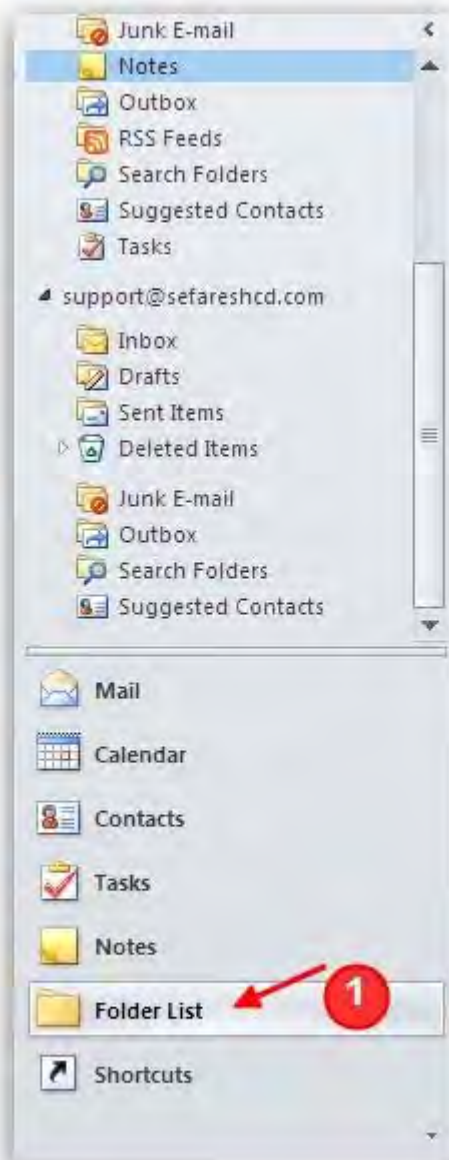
Junk E-mail
Notes
Outbox
RSS Feeds
Search Folders
Suggested Contacts
Tasks
support@sefareshcd.com
Inbox
Drafts
Sent Items
Deleted Items
Junk E-mail
Outbox
Search Folders
Suggested Contacts
Mail
Calendar
Contacts
Tasks
Notes
Folder List
1
Shortcuts